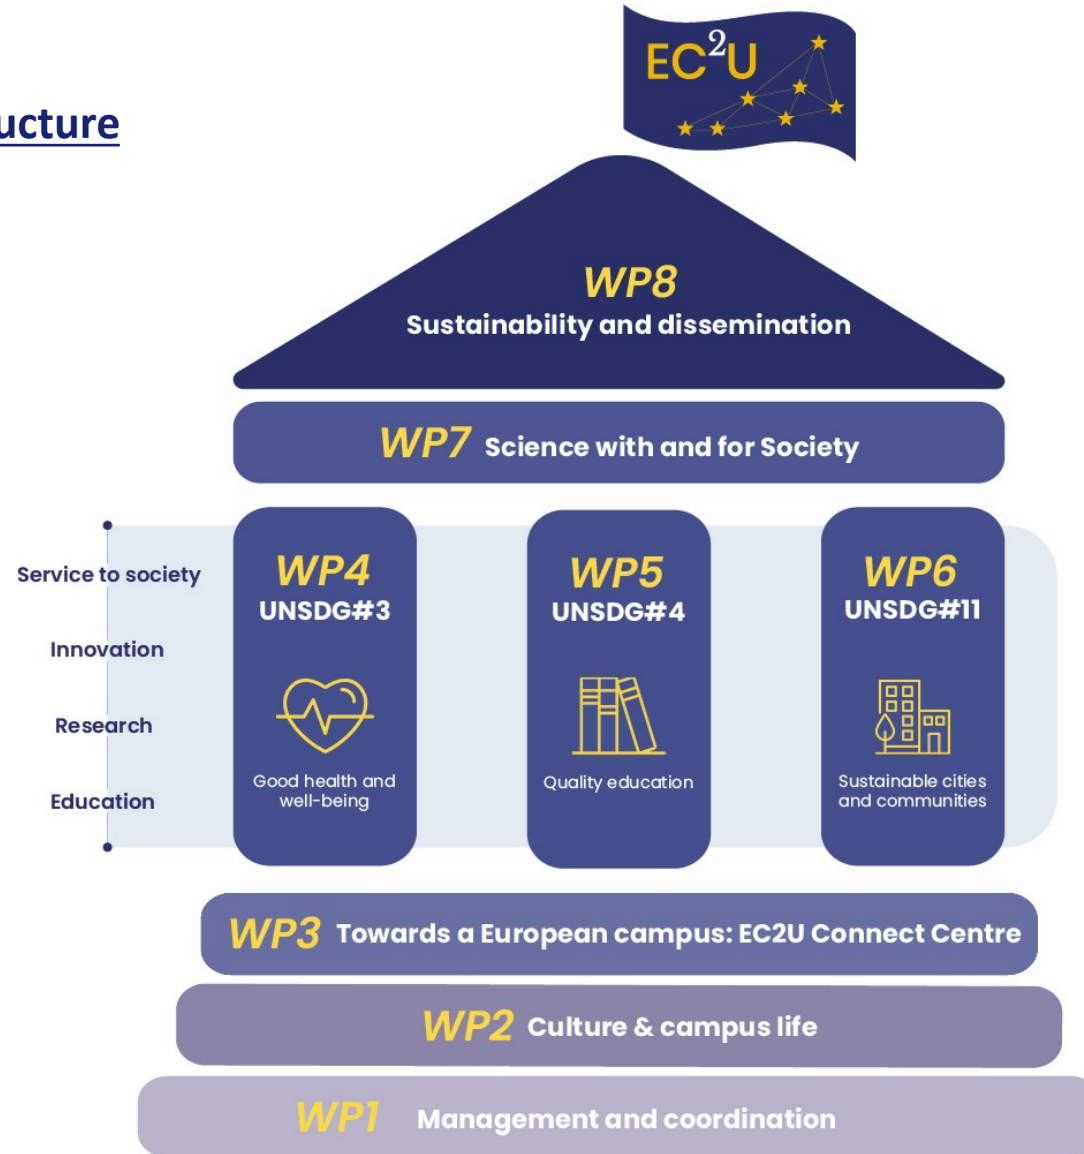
ucture

$EC^2U$

WP8
Sustainability and dissemination

WP7 Science with and for Society

Service to society
Innovation
Research
Education

WP4
UNSDG#3
Good health and well-being

WP5
UNSDG#4
Quality education

WP6
UNSDG#11
Sustainable cities and communities

WP3 Towards a European campus: EC2U Connect Centre

WP2 Culture & campus life

WP1 Management and coordination